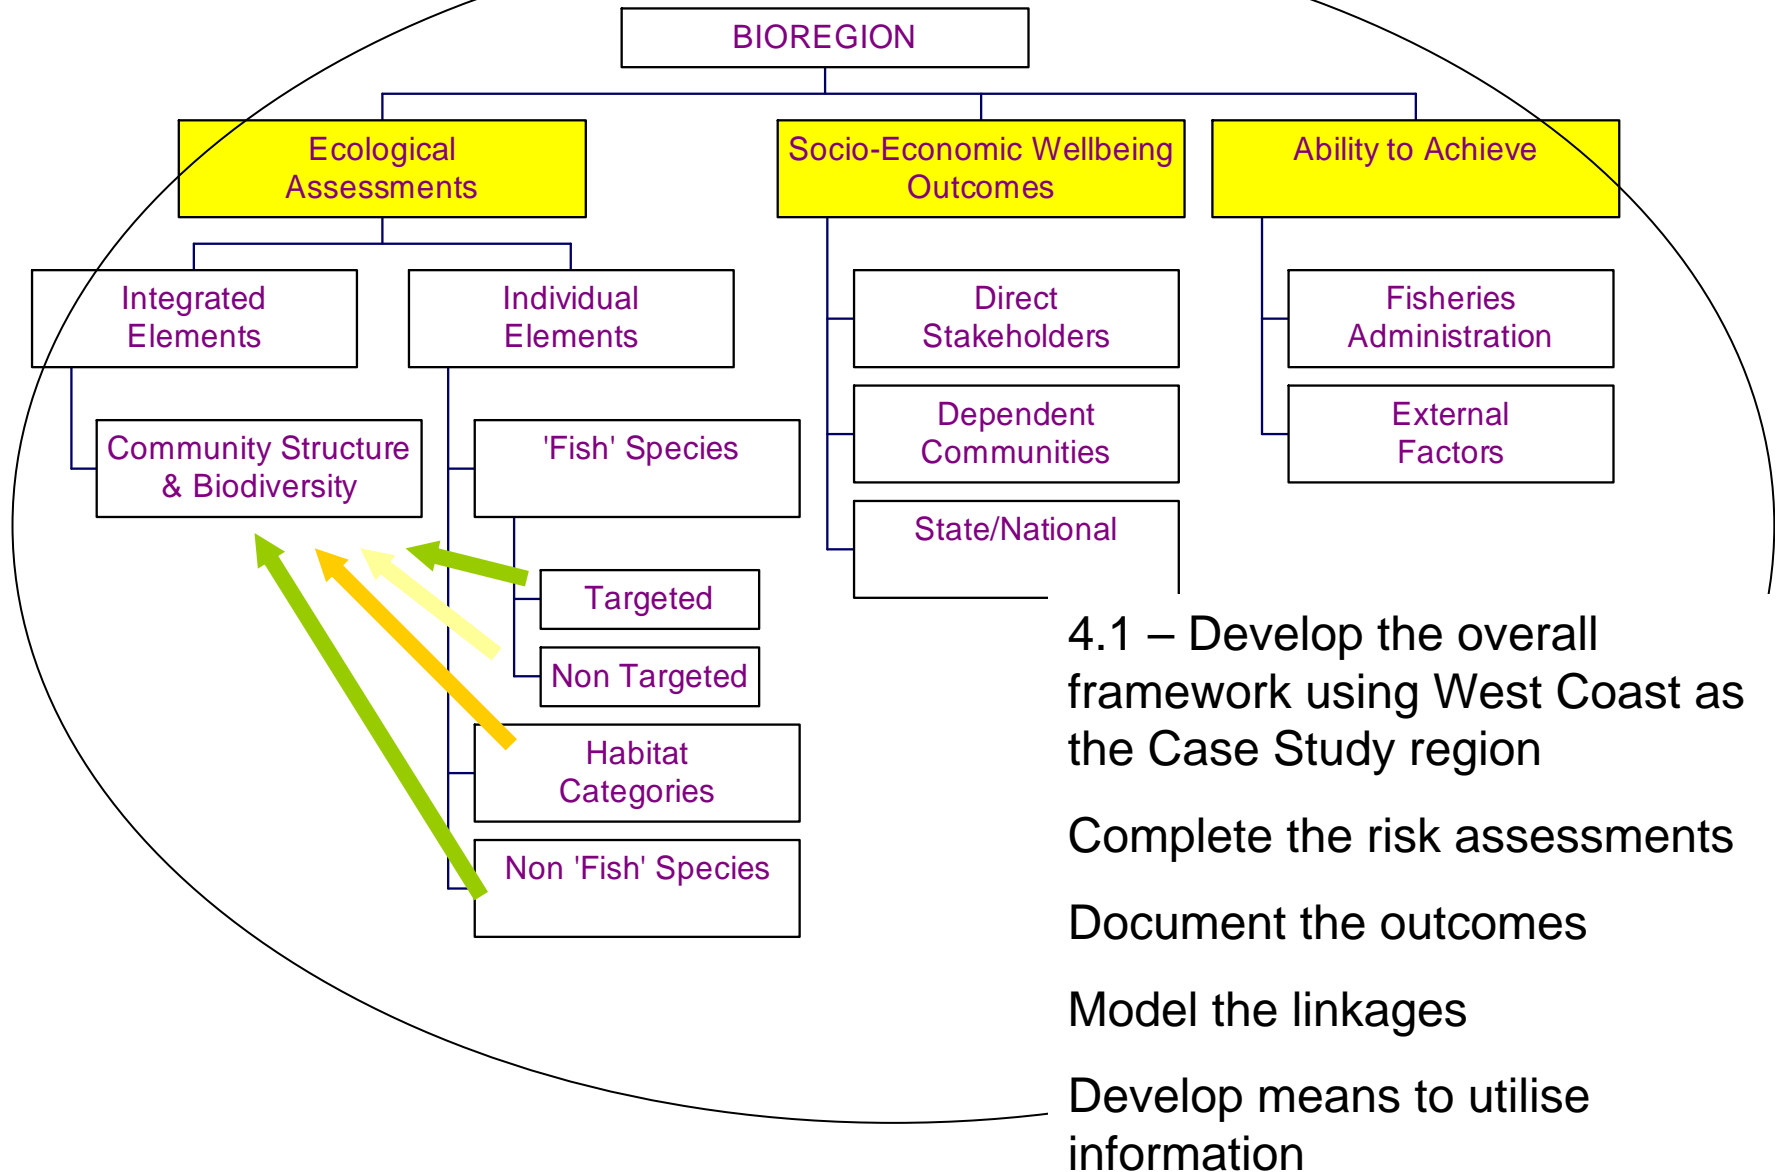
BIOREGION

Ecological Assessments

Socio-Economic Wellbeing Outcomes

Ability to Achieve

Integrated Elements

Individual Elements

Community Structure & Biodiversity

'Fish' Species

Targeted

Non Targeted

Habitat Categories

Non 'Fish' Species

Direct Stakeholders

Dependent Communities

State/National

Fisheries Administration

External Factors

4.1 – Develop the overall framework using West Coast as the Case Study region

Complete the risk assessments

Document the outcomes

Model the linkages

Develop means to utilise information